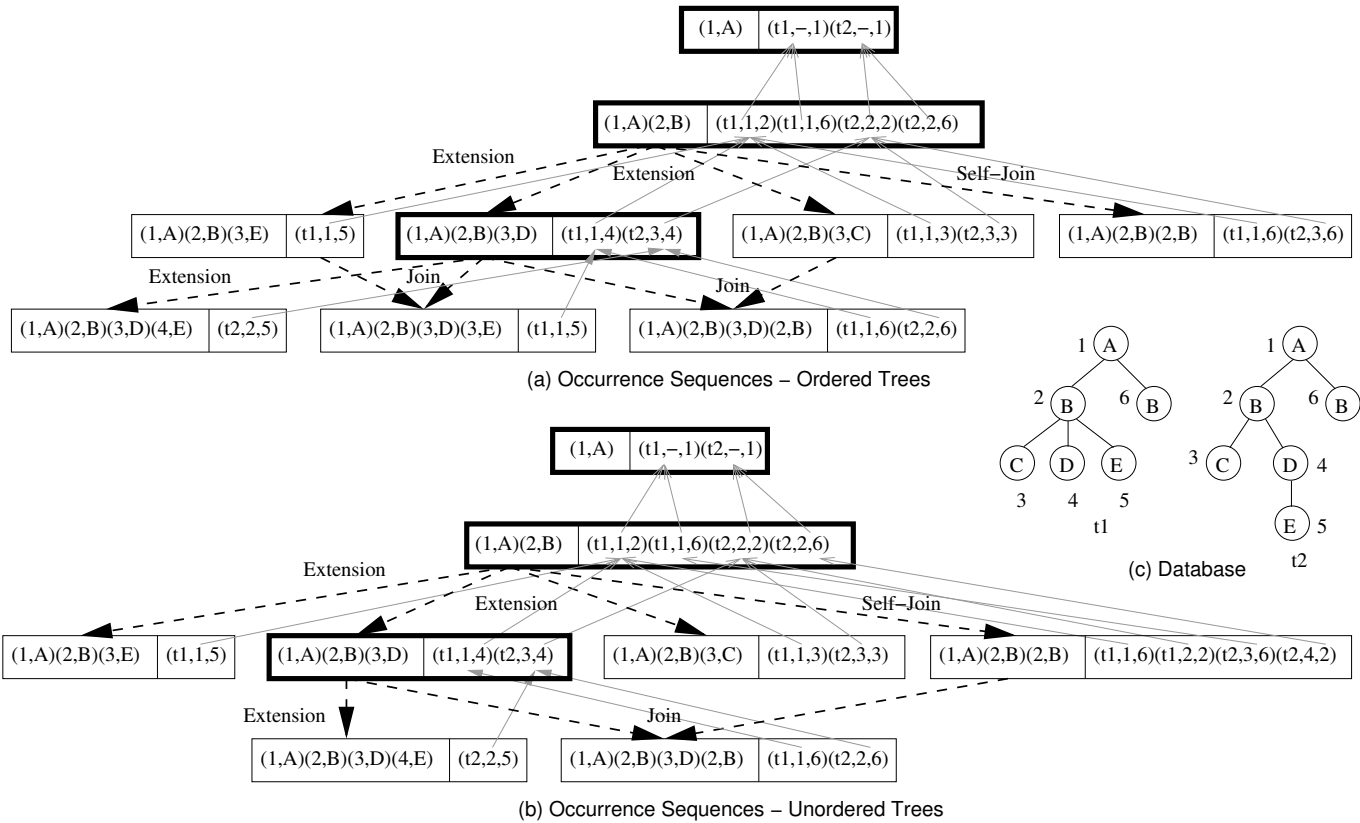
(1,A) | (t1,–,1)(t2,–,1)

(1,A)(2,B) | (t1,1,2)(t1,1,6)(t2,2,2)(t2,2,6)

Extension

Extension

Self–Join

(1,A)(2,B)(3,E) | (t1,1,5)

(1,A)(2,B)(3,D) | (t1,1,4)(t2,3,4)

(1,A)(2,B)(3,C) | (t1,1,3)(t2,3,3)

(1,A)(2,B)(2,B) | (t1,1,6)(t2,3,6)

Extension

Join

Join

(1,A)(2,B)(3,D)(4,E) | (t2,2,5)

(1,A)(2,B)(3,D)(3,E) | (t1,1,5)

(1,A)(2,B)(3,D)(2,B) | (t1,1,6)(t2,2,6)

(a) Occurrence Sequences – Ordered Trees

1 A
2 B
6 B
C D E
3 4 5
t1

1 A
2 B
6 B
3 C
D 4
E 5
t2

(c) Database

(1,A) | (t1,–,1)(t2,–,1)

(1,A)(2,B) | (t1,1,2)(t1,1,6)(t2,2,2)(t2,2,6)

Extension

Extension

Self–Join

(1,A)(2,B)(3,E) | (t1,1,5)

(1,A)(2,B)(3,D) | (t1,1,4)(t2,3,4)

(1,A)(2,B)(3,C) | (t1,1,3)(t2,3,3)

(1,A)(2,B)(2,B) | (t1,1,6)(t1,2,2)(t2,3,6)(t2,4,2)

Extension

Join

(1,A)(2,B)(3,D)(4,E) | (t2,2,5)

(1,A)(2,B)(3,D)(2,B) | (t1,1,6)(t2,2,6)

(b) Occurrence Sequences – Unordered Trees